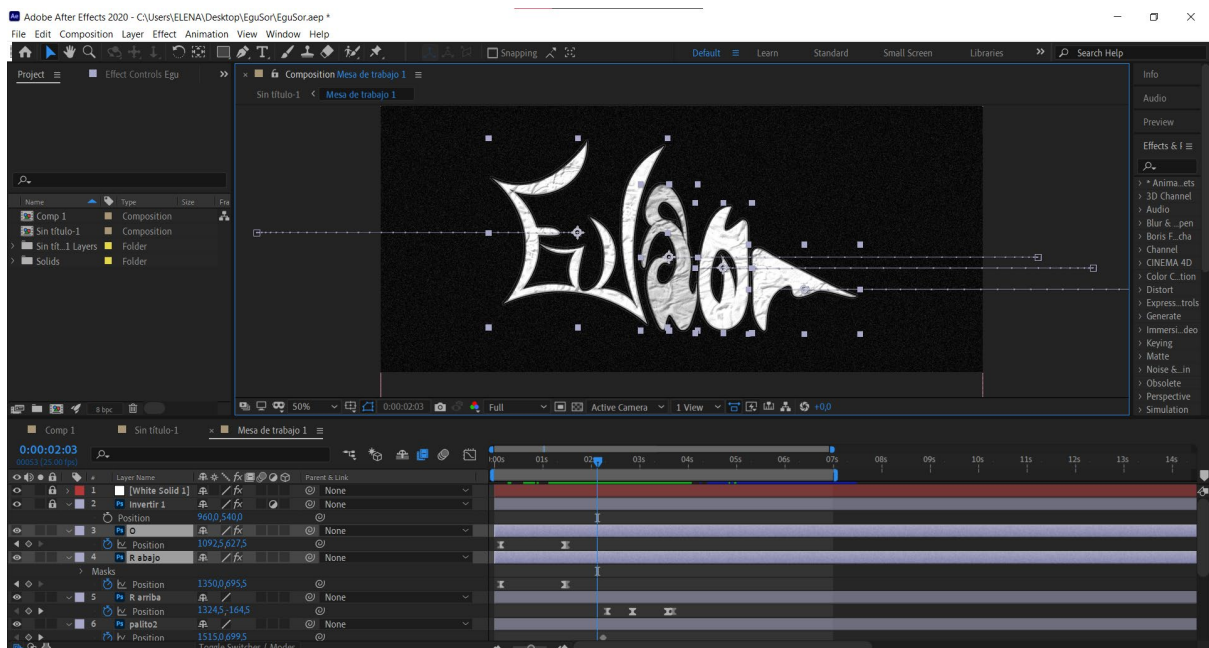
Adobe After Effects 2020 - C:\Users\ELENA\Desktop\EguSor\EguSor.aep *
File Edit Composition Layer Effect Animation View Window Help

Snapping

Default Learn Standard Small Screen Libraries Search Help

Project Effect Controls Egu

Composition Mesa de trabajo 1
Sin título-1 Mesa de trabajo 1

Info
Audio
Preview
Effects & I
> * Anima...ets
> 3D Channel
> Audio
> Blur & ...pen
> Boris F...cha
> Channel
> CINEMA 4D
> Color C...tion
> Distort
> Express...trols
> Generate
> Immersi...deo
> Keying
> Matte
> Noise &...in
> Obsolete
> Perspective
> Simulation

| Name | Type | Size | Fra |
|---|---|---|---|
| Comp 1 | Composition | | |
| Sin título-1 | Composition | | |
| Sin tít...1 Layers | Folder | | |
| Solids | Folder | | |

8 bpc

50% 0:00:02:03 Full Active Camera 1 View +0,0

Comp 1 Sin título-1 Mesa de trabajo 1

0:00:02:03
00053 (25.00 fps)

:00s 01s 02s 03s 04s 05s 06s 07s 08s 09s 10s 11s 12s 13s 14s

Layer Name Parent & Link
1 [White Solid 1] None
2 Invertir 1 None
Position 960,0,540,0
3 O None
Position 1092,5,627,5
4 R abajo None
Masks
Position 1350,0,695,5
5 R arriba None
Position 1324,5,-164,5
6 palito2 None
Position 1515,0,699,5
Toggle Switches / Modes